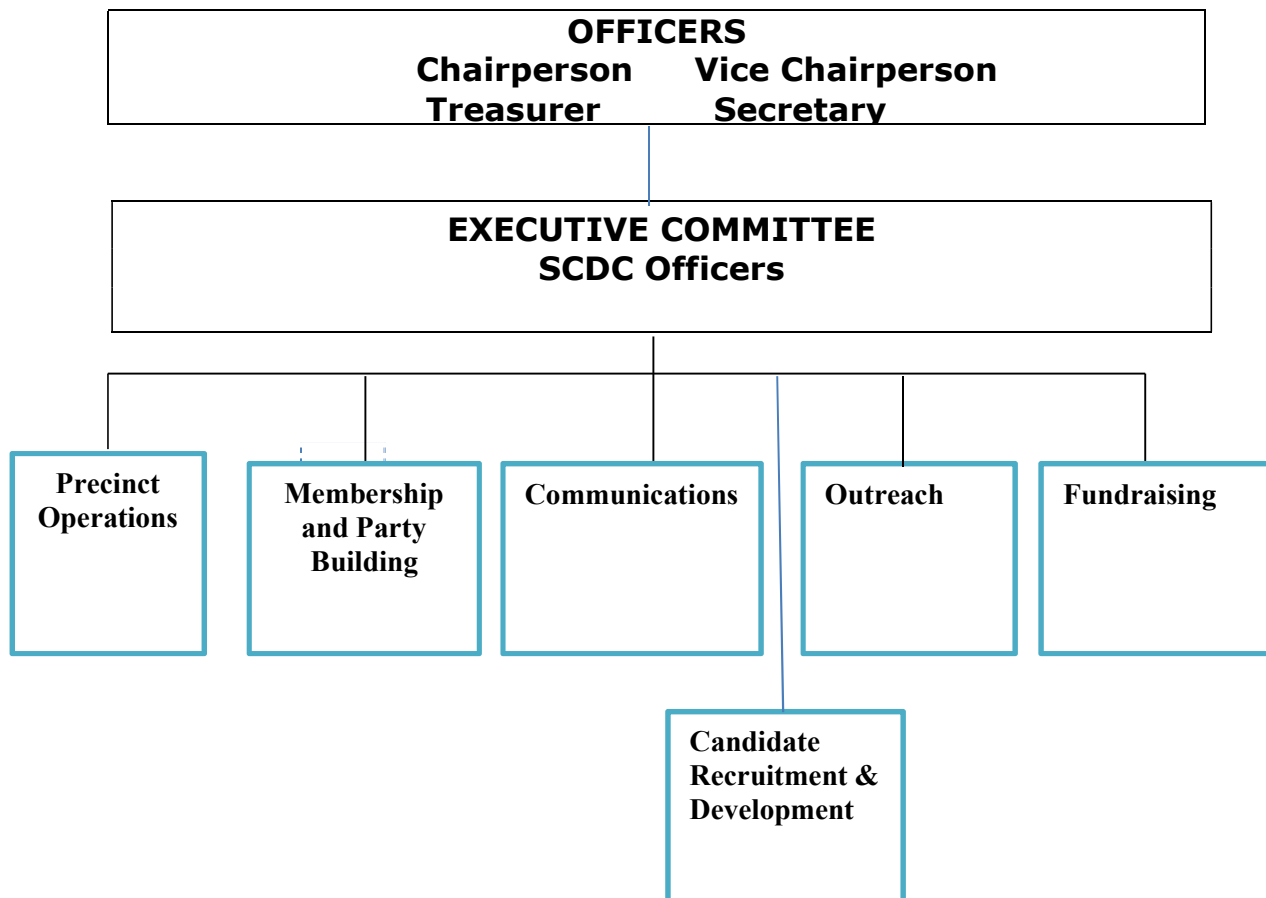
OFFICERS
Chairperson Vice Chairperson
Treasurer Secretary

EXECUTIVE COMMITTEE
SCDC Officers

Precinct Operations

Membership and Party Building

Communications

Outreach

Fundraising

Candidate Recruitment & Development